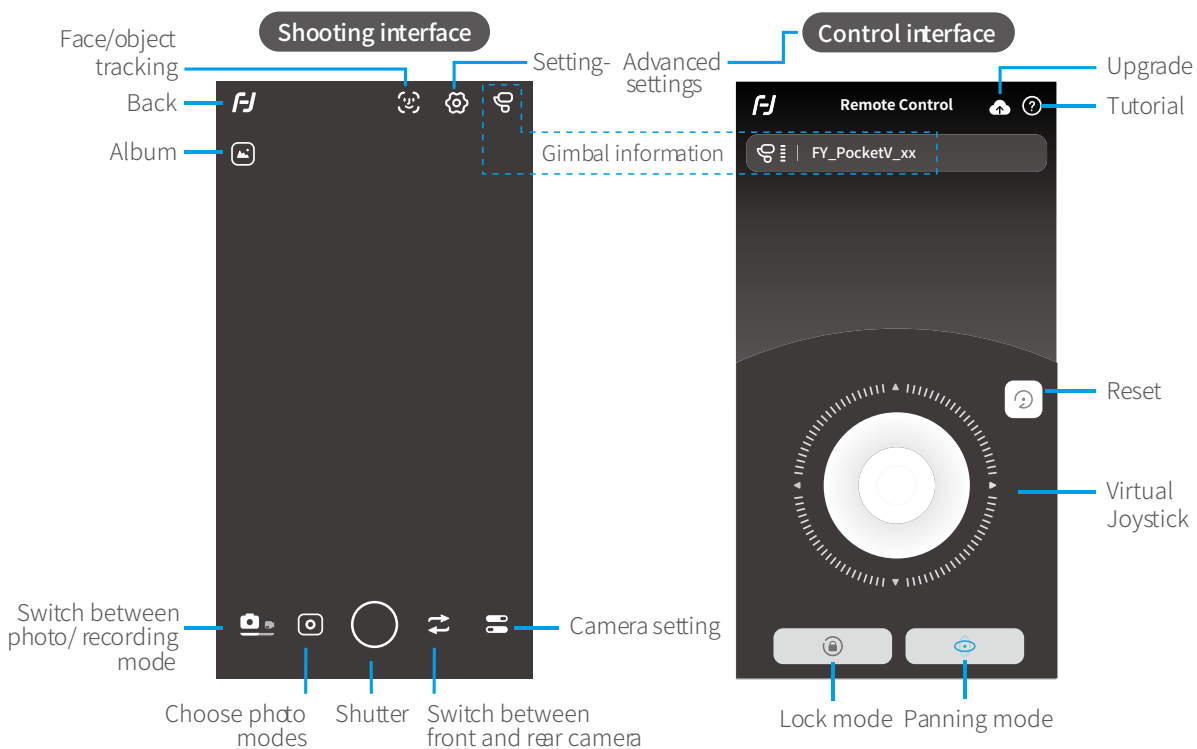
Shooting interface

Face/object tracking

Setting-

Back

Album

Control interface

Advanced settings

Upgrade

Remote Control

Tutorial

Gimbal information

FY_PocketV_xx

Reset

Virtual Joystick

Switch between photo/ recording mode

Camera setting

Choose photo modes

Shutter

Switch between front and rear camera

Lock mode

Panning mode